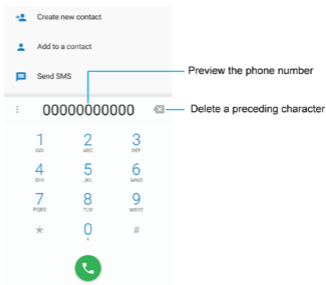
Create new contact

Add to a contact

Send SMS

Preview the phone number

00000000000

Delete a preceding character

| 1 | 2 | 3 |
|---|---|---|
| | ABC | DEF |
| 4 | 5 | 6 |
| GHI | JKL | MNO |
| 7 | 8 | 9 |
| PQRS | TUV | WXYZ |
| * | 0 | # |
| | + | |